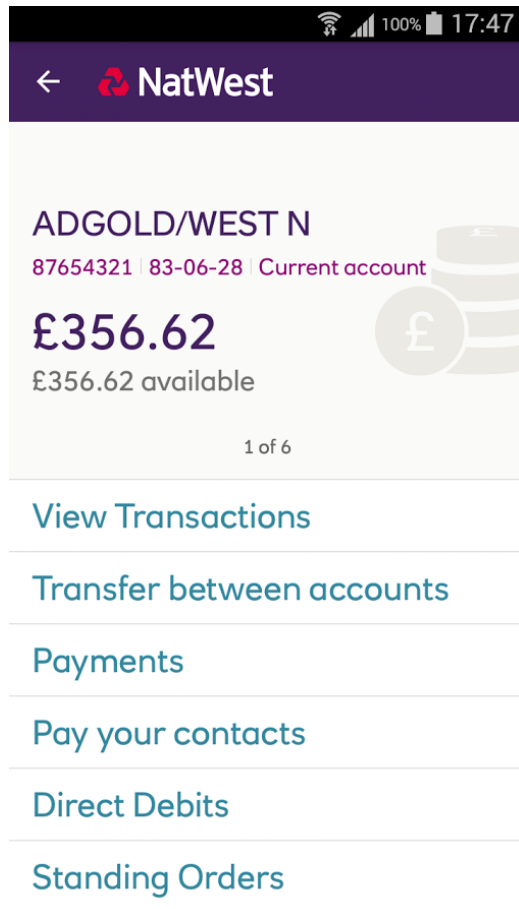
100% 17:47

← NatWest

ADGOLD/WEST N
87654321 | 83-06-28 | Current account
£356.62
£356.62 available

1 of 6

View Transactions
Transfer between accounts
Payments
Pay your contacts
Direct Debits
Standing Orders